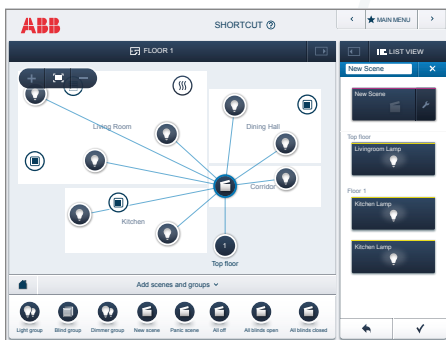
ABB

SHORTCUT ⓘ

‹ MAIN MENU ›

FLOOR 1

LIST VIEW

New Scene

New Scene

Top floor

Livingroom Lamp

Floor 1

Kitchen Lamp

Kitchen Lamp

Living Room

Dining Hall

Corridor

Kitchen

Top floor

Add scenes and groups

Light group

Blind group

Dimmer group

New scene

Panic scene

All off

All blinds open

All blinds closed